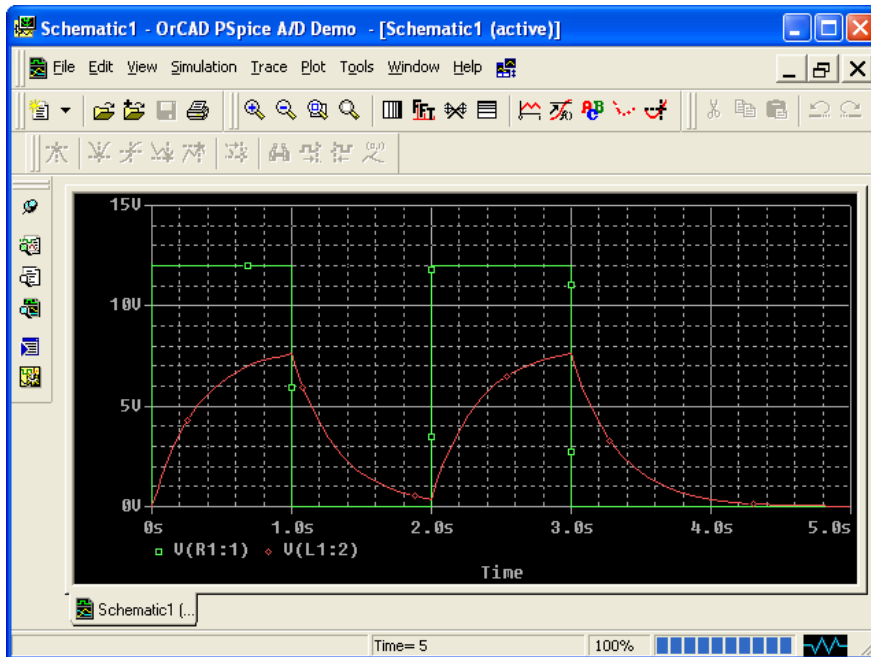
Schematic1 - OrCAD PSpice A/D Demo - [Schematic1 (active)]

File Edit View Simulation Trace Plot Tools Window Help

15V

10V

5V

0V

0s 1.0s 2.0s 3.0s 4.0s 5.0s

V(R1:1) V(L1:2)

Time

Schematic1 (...

Time= 5

100%